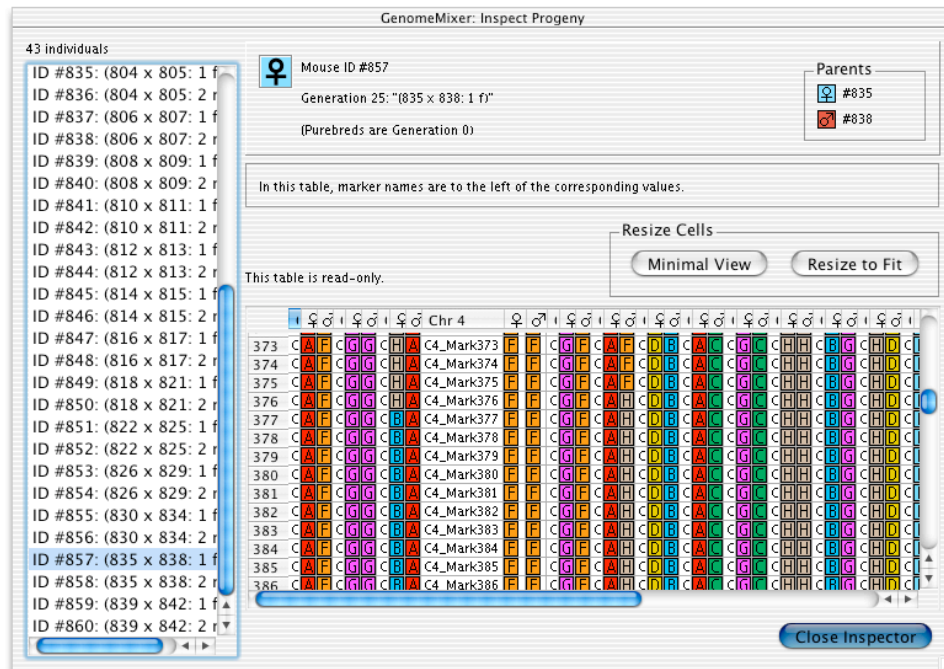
GenomeMixer: Inspect Progeny

43 individuals

ID #835: (804 x 805: 1 f
ID #836: (804 x 805: 2 r
ID #837: (806 x 807: 1 f
ID #838: (806 x 807: 2 r
ID #839: (808 x 809: 1 f
ID #840: (808 x 809: 2 r
ID #841: (810 x 811: 1 f
ID #842: (810 x 811: 2 r
ID #843: (812 x 813: 1 f
ID #844: (812 x 813: 2 r
ID #845: (814 x 815: 1 f
ID #846: (814 x 815: 2 r
ID #847: (816 x 817: 1 f
ID #848: (816 x 817: 2 r
ID #849: (818 x 821: 1 f
ID #850: (818 x 821: 2 r
ID #851: (822 x 825: 1 f
ID #852: (822 x 825: 2 r
ID #853: (826 x 829: 1 f
ID #854: (826 x 829: 2 r
ID #855: (830 x 834: 1 f
ID #856: (830 x 834: 2 r
ID #857: (835 x 838: 1 f
ID #858: (835 x 838: 2 r
ID #859: (839 x 842: 1 f
ID #860: (839 x 842: 2 r

♀ Mouse ID #857

Generation 25: "(835 x 838: 1 f)"

(Purebreds are Generation 0)

Parents
♀ #835
♂ #838

In this table, marker names are to the left of the corresponding values.

Resize Cells
Minimal View
Resize to Fit

This table is read-only.

| | | ♀♂ | | ♀♂ | | ♀♂ Chr 4 | ♀ | ♂ | | ♀♂ | | ♀♂ | | ♀♂ | | ♀♂ | | ♀♂ | | ♀♂ | | ♀♂ | | ♀♂ |
|---|---|---|---|---|---|---|---|---|---|---|---|---|---|---|---|---|---|---|---|---|---|---|---|---|
| 373 | C | A F | C | G G | C | H A C4_Mark373 | F | F | C | G F | C | A F | C | D B | C | A C | C | G C | C | H H | C | B G | C | H D |
| 374 | C | A F | C | G G | C | H A C4_Mark374 | F | F | C | G F | C | A F | C | D B | C | A C | C | G C | C | H H | C | B G | C | H D |
| 375 | C | A F | C | G G | C | H A C4_Mark375 | F | F | C | G F | C | A F | C | D B | C | A C | C | G C | C | H H | C | B G | C | H D |
| 376 | C | A F | C | G G | C | H A C4_Mark376 | F | F | C | G F | C | A H | C | D B | C | A C | C | G C | C | H H | C | B G | C | H D |
| 377 | C | A F | C | G G | C | B A C4_Mark377 | F | F | C | G F | C | A H | C | D B | C | A C | C | G C | C | H H | C | B G | C | H D |
| 378 | C | A F | C | G G | C | B A C4_Mark378 | F | F | C | G F | C | A H | C | D B | C | A C | C | G C | C | H H | C | B G | C | H D |
| 379 | C | A F | C | G G | C | B A C4_Mark379 | F | F | C | G F | C | A H | C | D B | C | A C | C | G C | C | H H | C | B G | C | H D |
| 380 | C | A F | C | G G | C | B A C4_Mark380 | F | F | C | G F | C | A H | C | D B | C | A C | C | G C | C | H H | C | B G | C | H D |
| 381 | C | A F | C | G G | C | B A C4_Mark381 | F | F | C | G F | C | A H | C | D B | C | A C | C | G C | C | H H | C | B G | C | H D |
| 382 | C | A F | C | G G | C | B A C4_Mark382 | F | F | C | G F | C | A H | C | D B | C | A C | C | G C | C | H H | C | B G | C | H D |
| 383 | C | A F | C | G G | C | B A C4_Mark383 | F | F | C | G F | C | A H | C | D B | C | A C | C | G C | C | H H | C | B G | C | H D |
| 384 | C | A F | C | G G | C | B A C4_Mark384 | F | F | C | G F | C | A H | C | D B | C | A C | C | G C | C | H H | C | B G | C | H D |
| 385 | C | A F | C | G G | C | B A C4_Mark385 | F | F | C | G F | C | A H | C | D B | C | A C | C | G C | C | H H | C | B G | C | H D |
| 386 | C | A F | C | G G | C | B A C4_Mark386 | F | F | C | G F | C | A H | C | D B | C | A C | C | G C | C | H H | C | B G | C | H D |

Close Inspector